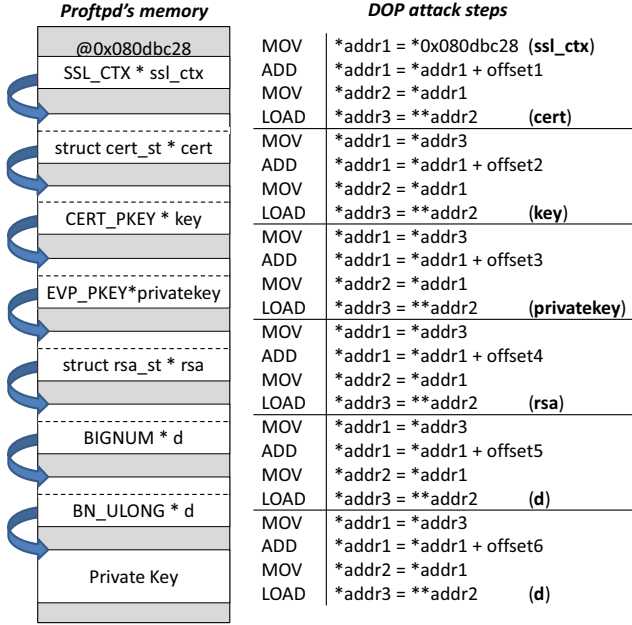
Proftpd's memory

@0x080dbc28
SSL_CTX * ssl_ctx
struct cert_st * cert
CERT_PKEY * key
EVP_PKEY*privatekey
struct rsa_st * rsa
BIGNUM * d
BN_ULONG * d
Private Key

DOP attack steps

| | |
|---|---|
| MOV | *addr1 = *0x080dbc28 (**ssl_ctx**) |
| ADD | *addr1 = *addr1 + offset1 |
| MOV | *addr2 = *addr1 |
| LOAD | *addr3 = **addr2 (**cert**) |
| MOV | *addr1 = *addr3 |
| ADD | *addr1 = *addr1 + offset2 |
| MOV | *addr2 = *addr1 |
| LOAD | *addr3 = **addr2 (**key**) |
| MOV | *addr1 = *addr3 |
| ADD | *addr1 = *addr1 + offset3 |
| MOV | *addr2 = *addr1 |
| LOAD | *addr3 = **addr2 (**privatekey**) |
| MOV | *addr1 = *addr3 |
| ADD | *addr1 = *addr1 + offset4 |
| MOV | *addr2 = *addr1 |
| LOAD | *addr3 = **addr2 (**rsa**) |
| MOV | *addr1 = *addr3 |
| ADD | *addr1 = *addr1 + offset5 |
| MOV | *addr2 = *addr1 |
| LOAD | *addr3 = **addr2 (**d**) |
| MOV | *addr1 = *addr3 |
| ADD | *addr1 = *addr1 + offset6 |
| MOV | *addr2 = *addr1 |
| LOAD | *addr3 = **addr2 (**d**) |